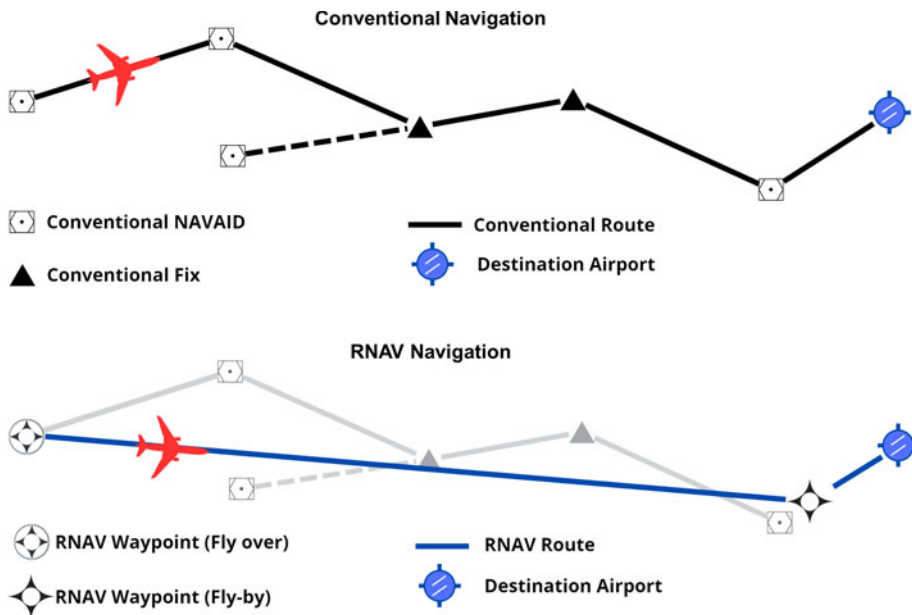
Conventional Navigation

Conventional NAVAID

Conventional Fix

Conventional Route

Destination Airport

RNAV Navigation

RNAV Waypoint (Fly over)

RNAV Waypoint (Fly-by)

RNAV Route

Destination Airport